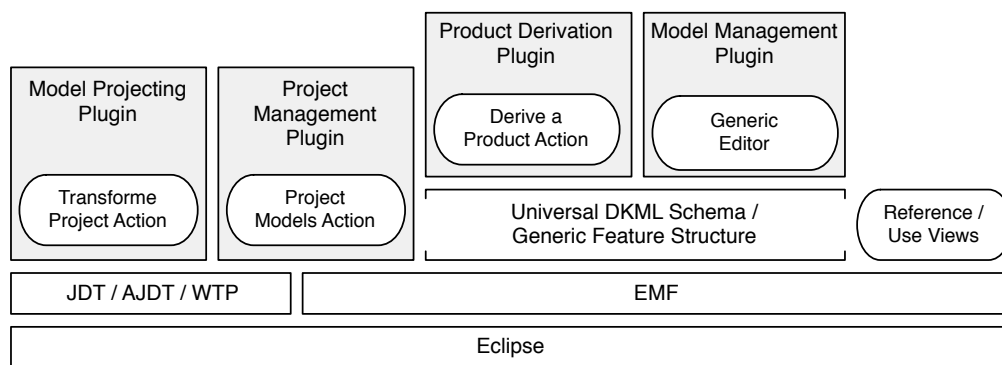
Product Derivation Plugin

Model Management Plugin

Model Projecting Plugin

Project Management Plugin

Derive a Product Action

Generic Editor

Transforme Project Action

Project Models Action

Universal DKML Schema / Generic Feature Structure

Reference / Use Views

JDT / AJDT / WTP

EMF

Eclipse